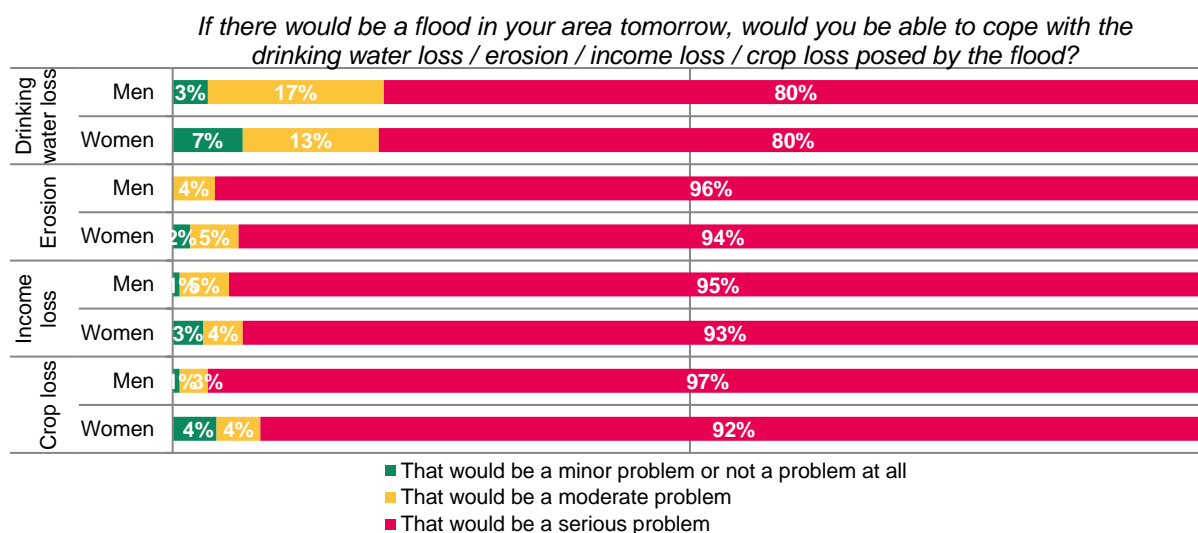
If there would be a flood in your area tomorrow, would you be able to cope with the drinking water loss / erosion / income loss / crop loss posed by the flood?

| | | That would be a minor problem or not a problem at all | That would be a moderate problem | That would be a serious problem |
|---|---|---|---|---|
| Drinking water loss | Men | 3% | 17% | 80% |
| | Women | 7% | 13% | 80% |
| Erosion | Men | | 4% | 96% |
| | Women | 2% | 5% | 94% |
| Income loss | Men | 1% | 5% | 95% |
| | Women | 3% | 4% | 93% |
| Crop loss | Men | 1% | 3% | 97% |
| | Women | 4% | 4% | 92% |

That would be a minor problem or not a problem at all
That would be a moderate problem
That would be a serious problem